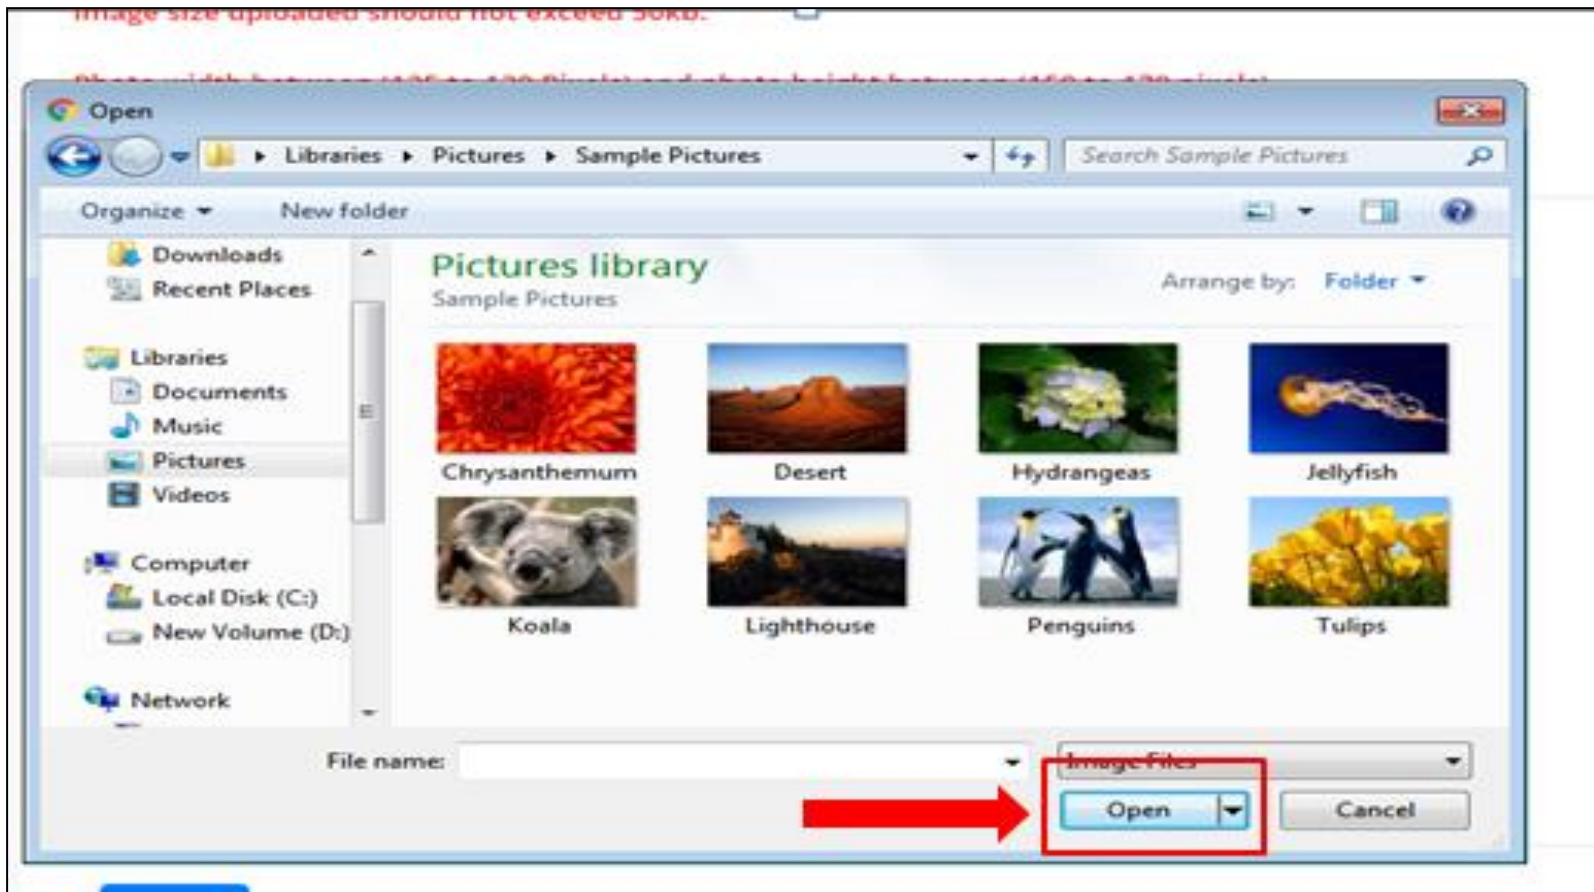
Image size uploaded should not exceed 50kb.

Open

Libraries ▸ Pictures ▸ Sample Pictures

Search Sample Pictures

Organize ▾ New folder

Downloads
Recent Places

Libraries
Documents
Music
Pictures
Videos

Computer
Local Disk (C:)
New Volume (D:)

Network

Pictures library
Sample Pictures

Arrange by: Folder ▾

Chrysanthemum
Desert
Hydrangeas
Jellyfish
Koala
Lighthouse
Penguins
Tulips

File name:

Image Files

Open

Cancel